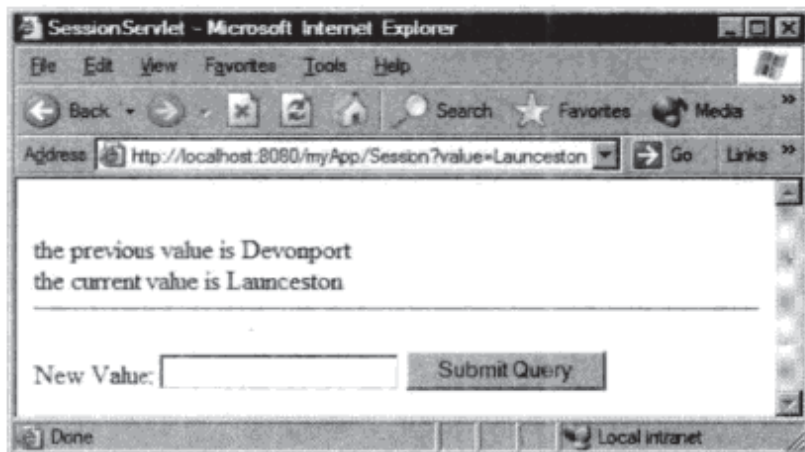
SessionServlet - Microsoft Internet Explorer

File Edit View Favorites Tools Help

Back Search Favorites Media

Address http://localhost:8080/myApp/Session?value=Launceston Go Links

the previous value is Devonport
the current value is Launceston

New Value: Submit Query

Done Local intranet